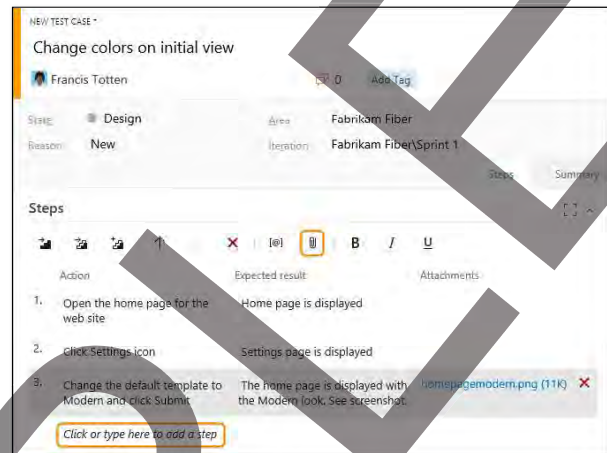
NEW TEST CASE *

Change colors on initial view

Francis Totten

0 Add Tag

State Design

Reason New

Area Fabrikam Fiber

Iteration Fabrikam Fiber\Sprint 1

Steps Summary

Steps

[@] B I U

| | Action | Expected result | Attachments |
|---|---|---|---|
| 1. | Open the home page for the web site | Home page is displayed | |
| 2. | Click Settings icon | Settings page is displayed | |
| 3. | Change the default template to Modern and click Submit | The home page is displayed with the Modern look. See screenshot. | homepagemodern.png (11K) ✕ |

Click or type here to add a step